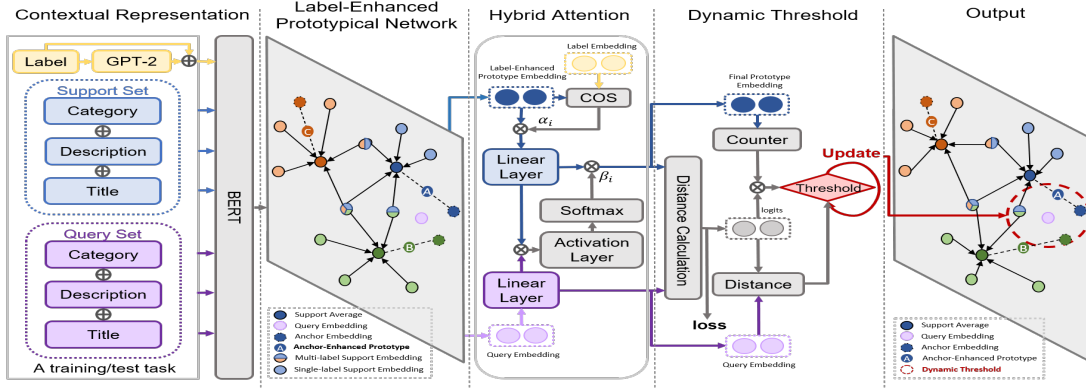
Contextual Representation

Label

GPT-2

$\oplus$

Support Set

Category

$\oplus$

Description

$\oplus$

Title

Query Set

Category

$\oplus$

Description

$\oplus$

Title

A training/test task

BERT

Label-Enhanced Prototypical Network

C

A

B

Support Average

Query Embedding

Anchor Embedding

Anchor-Enhanced Prototype

Multi-label Support Embedding

Single-label Support Embedding

Hybrid Attention

Label Embedding

Label-Enhanced Prototype Embedding

COS

$\alpha_i$

Linear Layer

$\beta_i$

Softmax

Activation Layer

Linear Layer

Query Embedding

Dynamic Threshold

Final Prototype Embedding

Counter

Update

Threshold

Distance Calculation

logits

Distance

loss

Query Embedding

Output

C

A

B

Support Average

Query Embedding

Anchor Embedding

Anchor-Enhanced Prototype

Dynamic Threshold